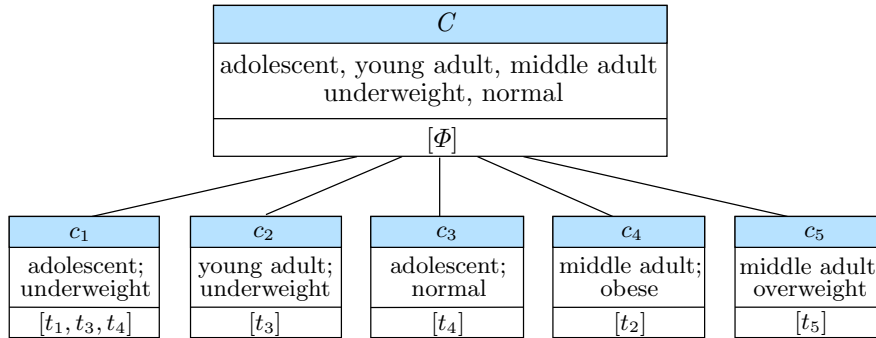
$C$

adolescent, young adult, middle adult
underweight, normal

$[\Phi]$

$c_1$

adolescent;
underweight

$[t_1, t_3, t_4]$

$c_2$

young adult;
underweight

$[t_3]$

$c_3$

adolescent;
normal

$[t_4]$

$c_4$

middle adult;
obese

$[t_2]$

$c_5$

middle adult
overweight

$[t_5]$